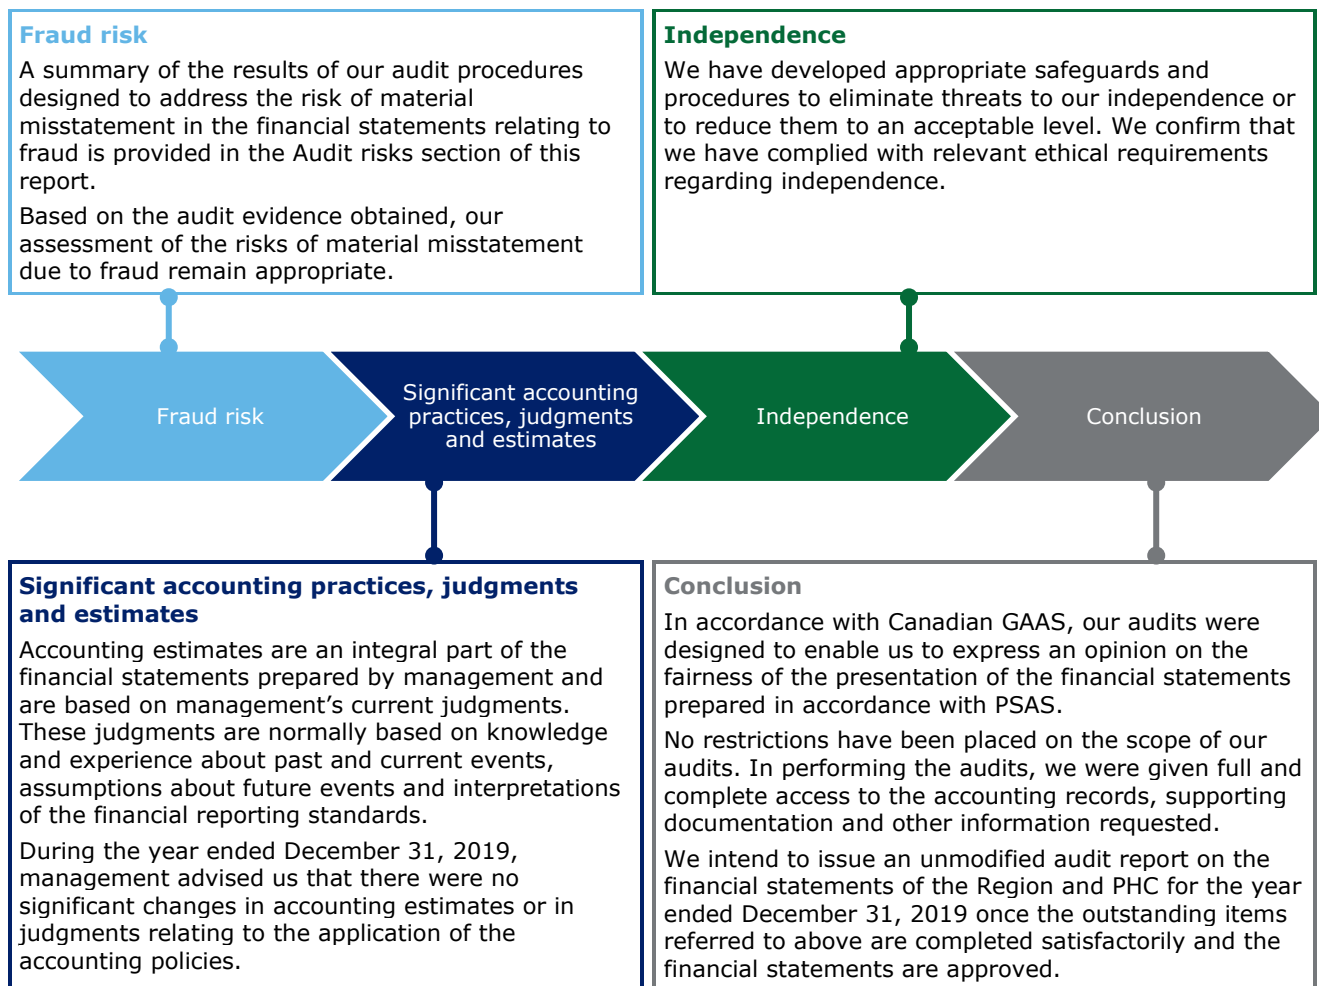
Fraud risk

A summary of the results of our audit procedures designed to address the risk of material misstatement in the financial statements relating to fraud is provided in the Audit risks section of this report.

Based on the audit evidence obtained, our assessment of the risks of material misstatement due to fraud remain appropriate.

Independence

We have developed appropriate safeguards and procedures to eliminate threats to our independence or to reduce them to an acceptable level. We confirm that we have complied with relevant ethical requirements regarding independence.

Fraud risk

Significant accounting practices, judgments and estimates

Independence

Conclusion

Significant accounting practices, judgments and estimates

Accounting estimates are an integral part of the financial statements prepared by management and are based on management's current judgments. These judgments are normally based on knowledge and experience about past and current events, assumptions about future events and interpretations of the financial reporting standards.

During the year ended December 31, 2019, management advised us that there were no significant changes in accounting estimates or in judgments relating to the application of the accounting policies.

Conclusion

In accordance with Canadian GAAS, our audits were designed to enable us to express an opinion on the fairness of the presentation of the financial statements prepared in accordance with PSAS.

No restrictions have been placed on the scope of our audits. In performing the audits, we were given full and complete access to the accounting records, supporting documentation and other information requested.

We intend to issue an unmodified audit report on the financial statements of the Region and PHC for the year ended December 31, 2019 once the outstanding items referred to above are completed satisfactorily and the financial statements are approved.